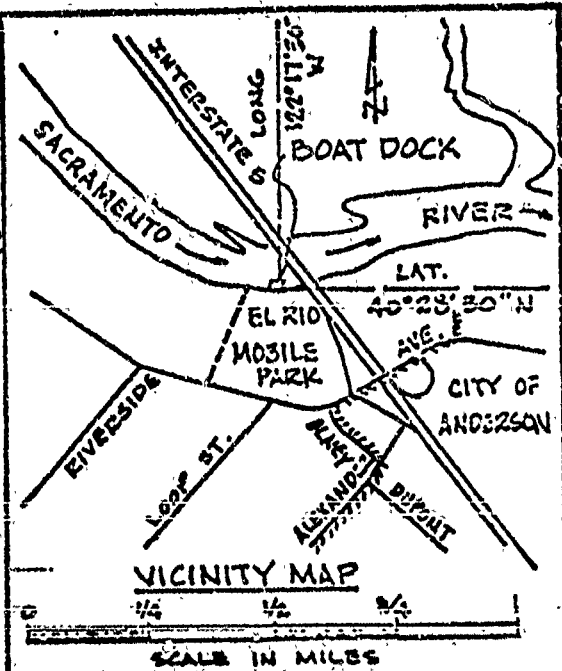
INTERSTATE 5
LONG. 122°17'3" W
N
SACRAMENTO
BOAT DOCK
RIVER
LAT. 40°28'30" N
EL RIO MOBILE PARK
AVE.
CITY OF ANDERSON
RIVERSIDE
LOOP ST.
ALNEY
ALEXANDER
DUPONT
VICINITY MAP
0
1/4
1/2
3/4
1
SCALE IN MILES